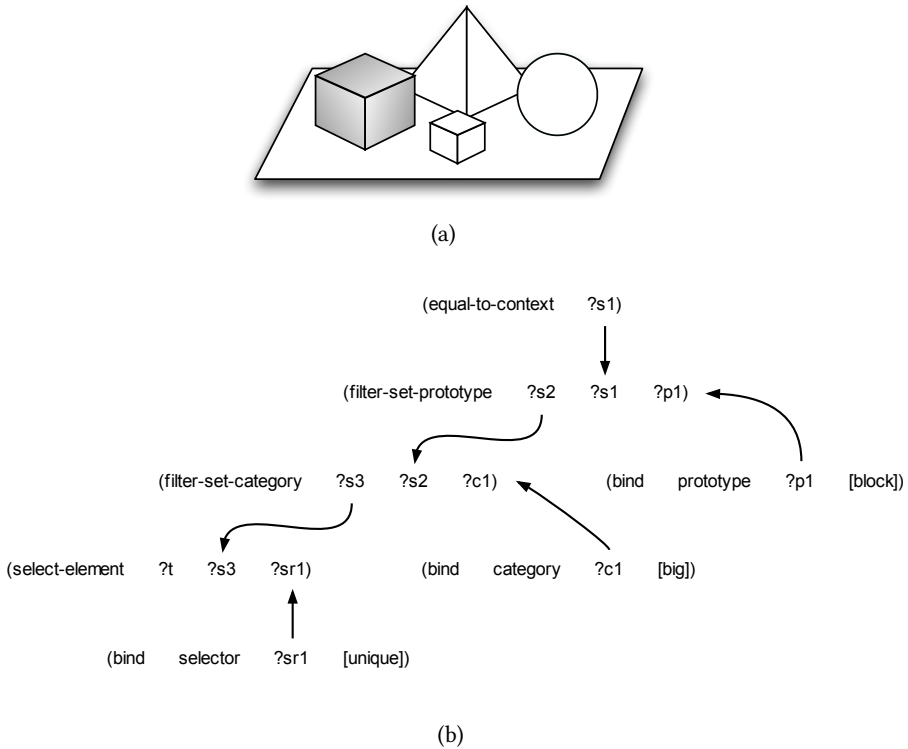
(a)

(equal-to-context ?s1)

(filter-set-prototype ?s2 ?s1 ?p1)

(filter-set-category ?s3 ?s2 ?c1)

(bind prototype ?p1 [block])

(select-element ?t ?s3 ?sr1)

(bind category ?c1 [big])

(bind selector ?sr1 [unique])

(b)